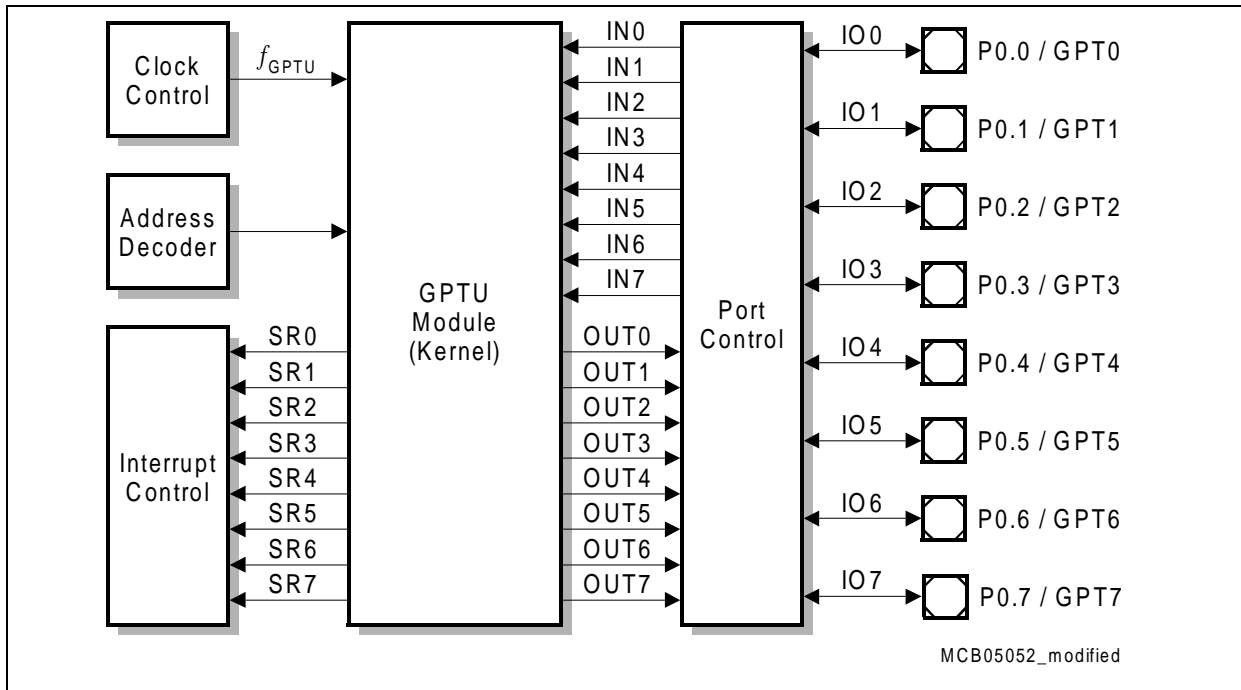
Clock Control

$f_{GPTU}$

Address Decoder

Interrupt Control

SR0
SR1
SR2
SR3
SR4
SR5
SR6
SR7

GPTU Module (Kernel)

IN0
IN1
IN2
IN3
IN4
IN5
IN6
IN7

OUT0
OUT1
OUT2
OUT3
OUT4
OUT5
OUT6
OUT7

Port Control

IO 0
IO 1
IO 2
IO 3
IO 4
IO 5
IO 6
IO 7

P0.0 / GPT0
P0.1 / GPT1
P0.2 / GPT2
P0.3 / GPT3
P0.4 / GPT4
P0.5 / GPT5
P0.6 / GPT6
P0.7 / GPT7

MCB05052_modified